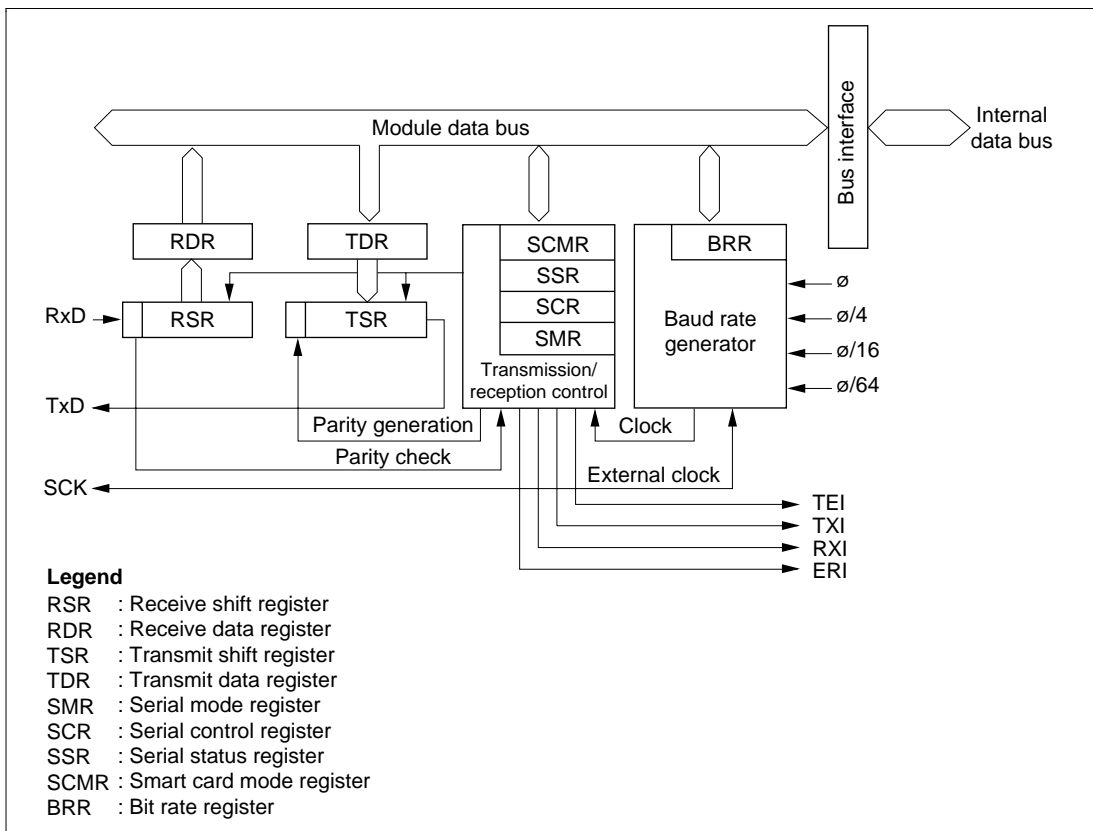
Bus interface

Internal data bus

Module data bus

RDR

TDR

SCMR

SSR

SCR

SMR

BRR

RxD

RSR

TSR

Baud rate generator

ø

ø/4

ø/16

ø/64

Transmission/ reception control

TxD

Parity generation

Clock

Parity check

External clock

SCK

TEI

TXI

RXI

ERI

**Legend**

RSR : Receive shift register
RDR : Receive data register
TSR : Transmit shift register
TDR : Transmit data register
SMR : Serial mode register
SCR : Serial control register
SSR : Serial status register
SCMR : Smart card mode register
BRR : Bit rate register